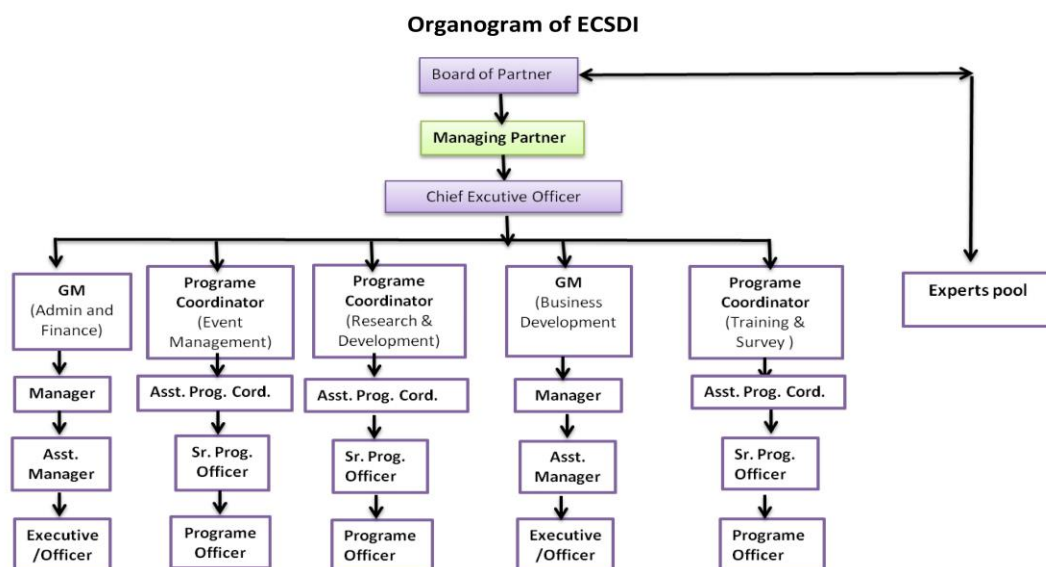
Organogram of ECSDI

Board of Partner

Managing Partner

Chief Excutive Officer

Experts pool

GM (Admin and Finance)

Manager

Asst. Manager

Executive /Officer

Programe Coordinator (Event Management)

Asst. Prog. Cord.

Sr. Prog. Officer

Programe Officer

Programe Coordinator (Research & Development)

Asst. Prog. Cord.

Sr. Prog. Officer

Programe Officer

GM (Business Development

Manager

Asst. Manager

Executive /Officer

Programe Coordinator (Training & Survey )

Asst. Prog. Cord.

Sr. Prog. Officer

Programe Officer